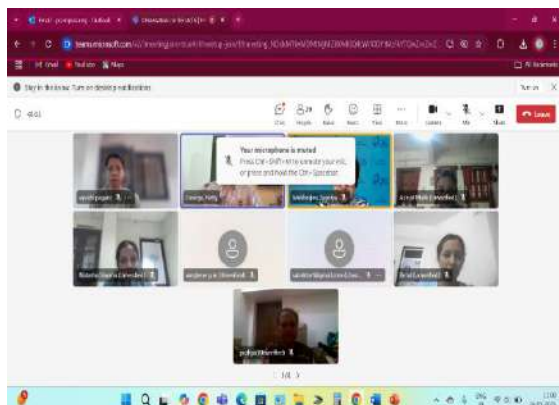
teams.microsoft.com

Gmail YouTube Maps

All Bookmarks

Stay in the know. Turn on desktop notifications

Turn on

48:03

Chat People Raise React View More Camera Mic Share Leave

Your microphone is muted
Press Ctrl+Shift+M to unmute your mic, or press and hold the Ctrl+Spacebar

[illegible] (Unverified)

1/1